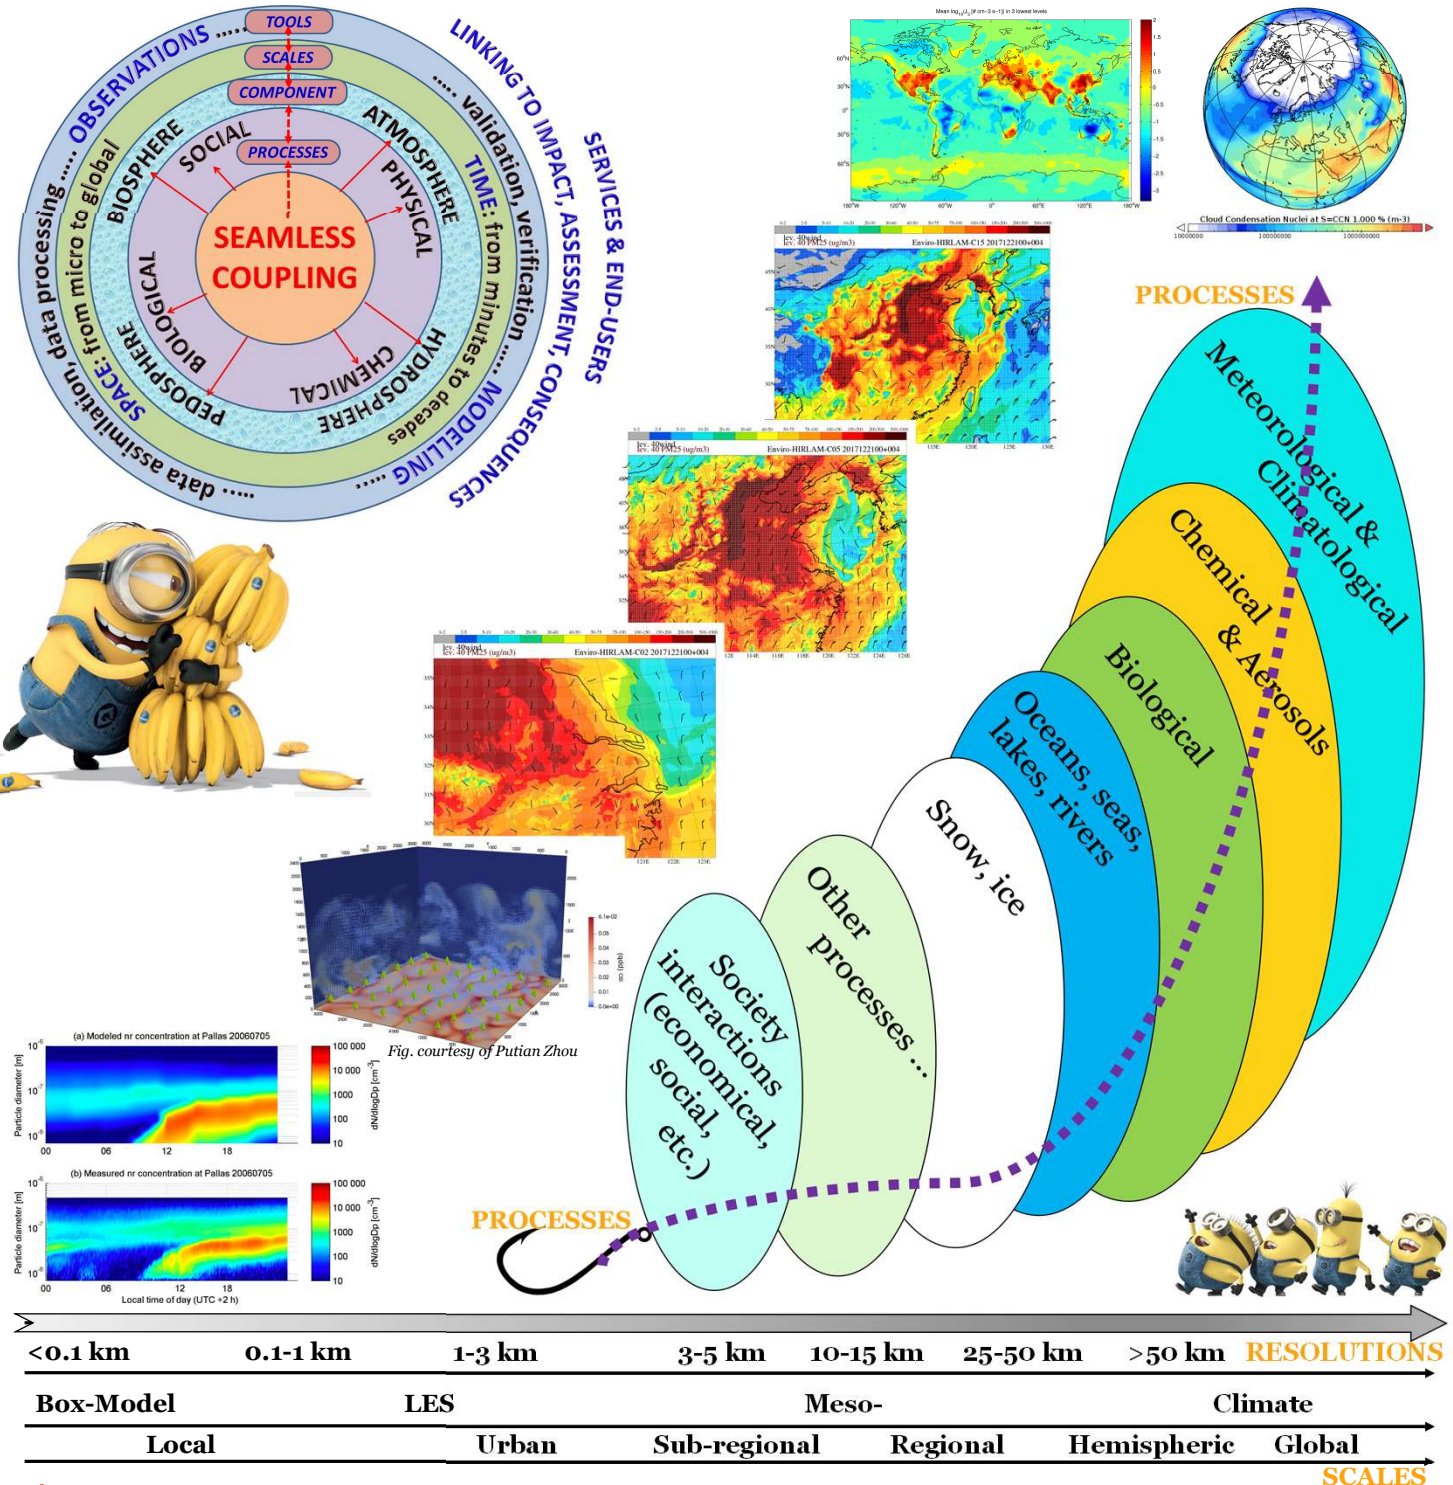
TOOLS
SCALES
COMPONENT
PROCESSES
OBSERVATIONS .....
LINKING TO IMPACT, ASSESSMENT, CONSEQUENCES
SERVICES & END-USERS
..... validation, verification .....
TIME: from minutes to decades
MODELLING
SPACE: from micro to global
data processing ..... data assimilation .....
BIOSPHERE
SOCIAL
ATMOSPHERE
PHYSICAL
SEAMLESS COUPLING
BIOLOGICAL
PEDOSPHERE
CHEMICAL
HYDROSPHERE

Mean $log_{10}(J_3)$ [# cm-3 s-1] in 3 lowest levels
Cloud Condensation Nuclei at S=CCN 1.000 % (m-3)
Enviro-HIRLAM-C15 2017122100+004
Enviro-HIRLAM-C05 2017122100+004
Enviro-HIRLAM-C02 2017122100+004
lev. 40 wind
lev. 40 PM25 (ug/m3)

PROCESSES
Meteorological & Climatological
Chemical & Aerosols
Biological
Oceans, seas, lakes, rivers
Snow, ice
Other processes ...
Society interactions (economical, social, etc.)
PROCESSES

Fig. courtesy of Putian Zhou
(a) Modeled nr concentration at Pallas 20060705
(b) Measured nr concentration at Pallas 20060705
Particle diameter [m]
dN/dlogDp [cm$^{-3}$]
Local time of day (UTC +2 h)

<0.1 km | 0.1-1 km | 1-3 km | 3-5 km | 10-15 km | 25-50 km | >50 km | RESOLUTIONS
Box-Model | LES | Meso- | Climate
Local | Urban | Sub-regional | Regional | Hemispheric | Global
SCALES